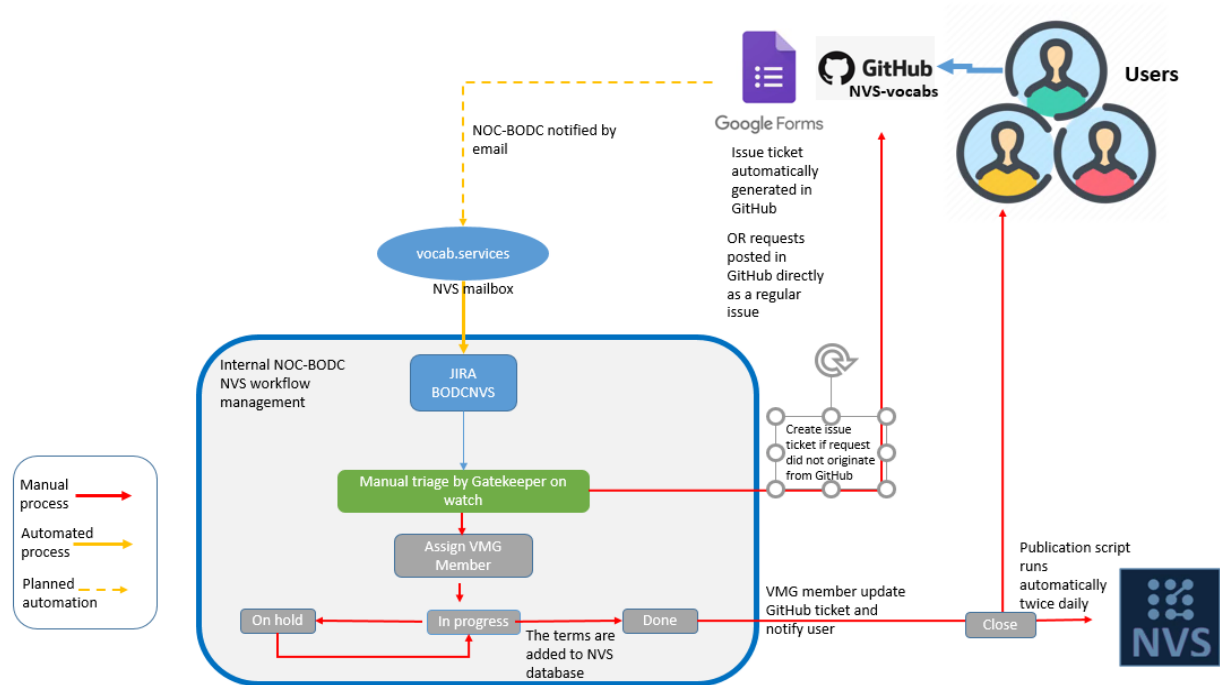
GitHub
NVS-vocabs

Users

Google Forms

NOC-BODC notified by email

Issue ticket automatically generated in GitHub

OR requests posted in GitHub directly as a regular issue

vocab.services

NVS mailbox

Internal NOC-BODC NVS workflow management

JIRA BODCNVS

Create issue ticket if request did not originate from GitHub

Manual triage by Gatekeeper on watch

Assign VMG Member

Manual process

Automated process

Planned automation

On hold

In progress

Done

The terms are added to NVS database

VMG member update GitHub ticket and notify user

Close

Publication script runs automatically twice daily

NVS